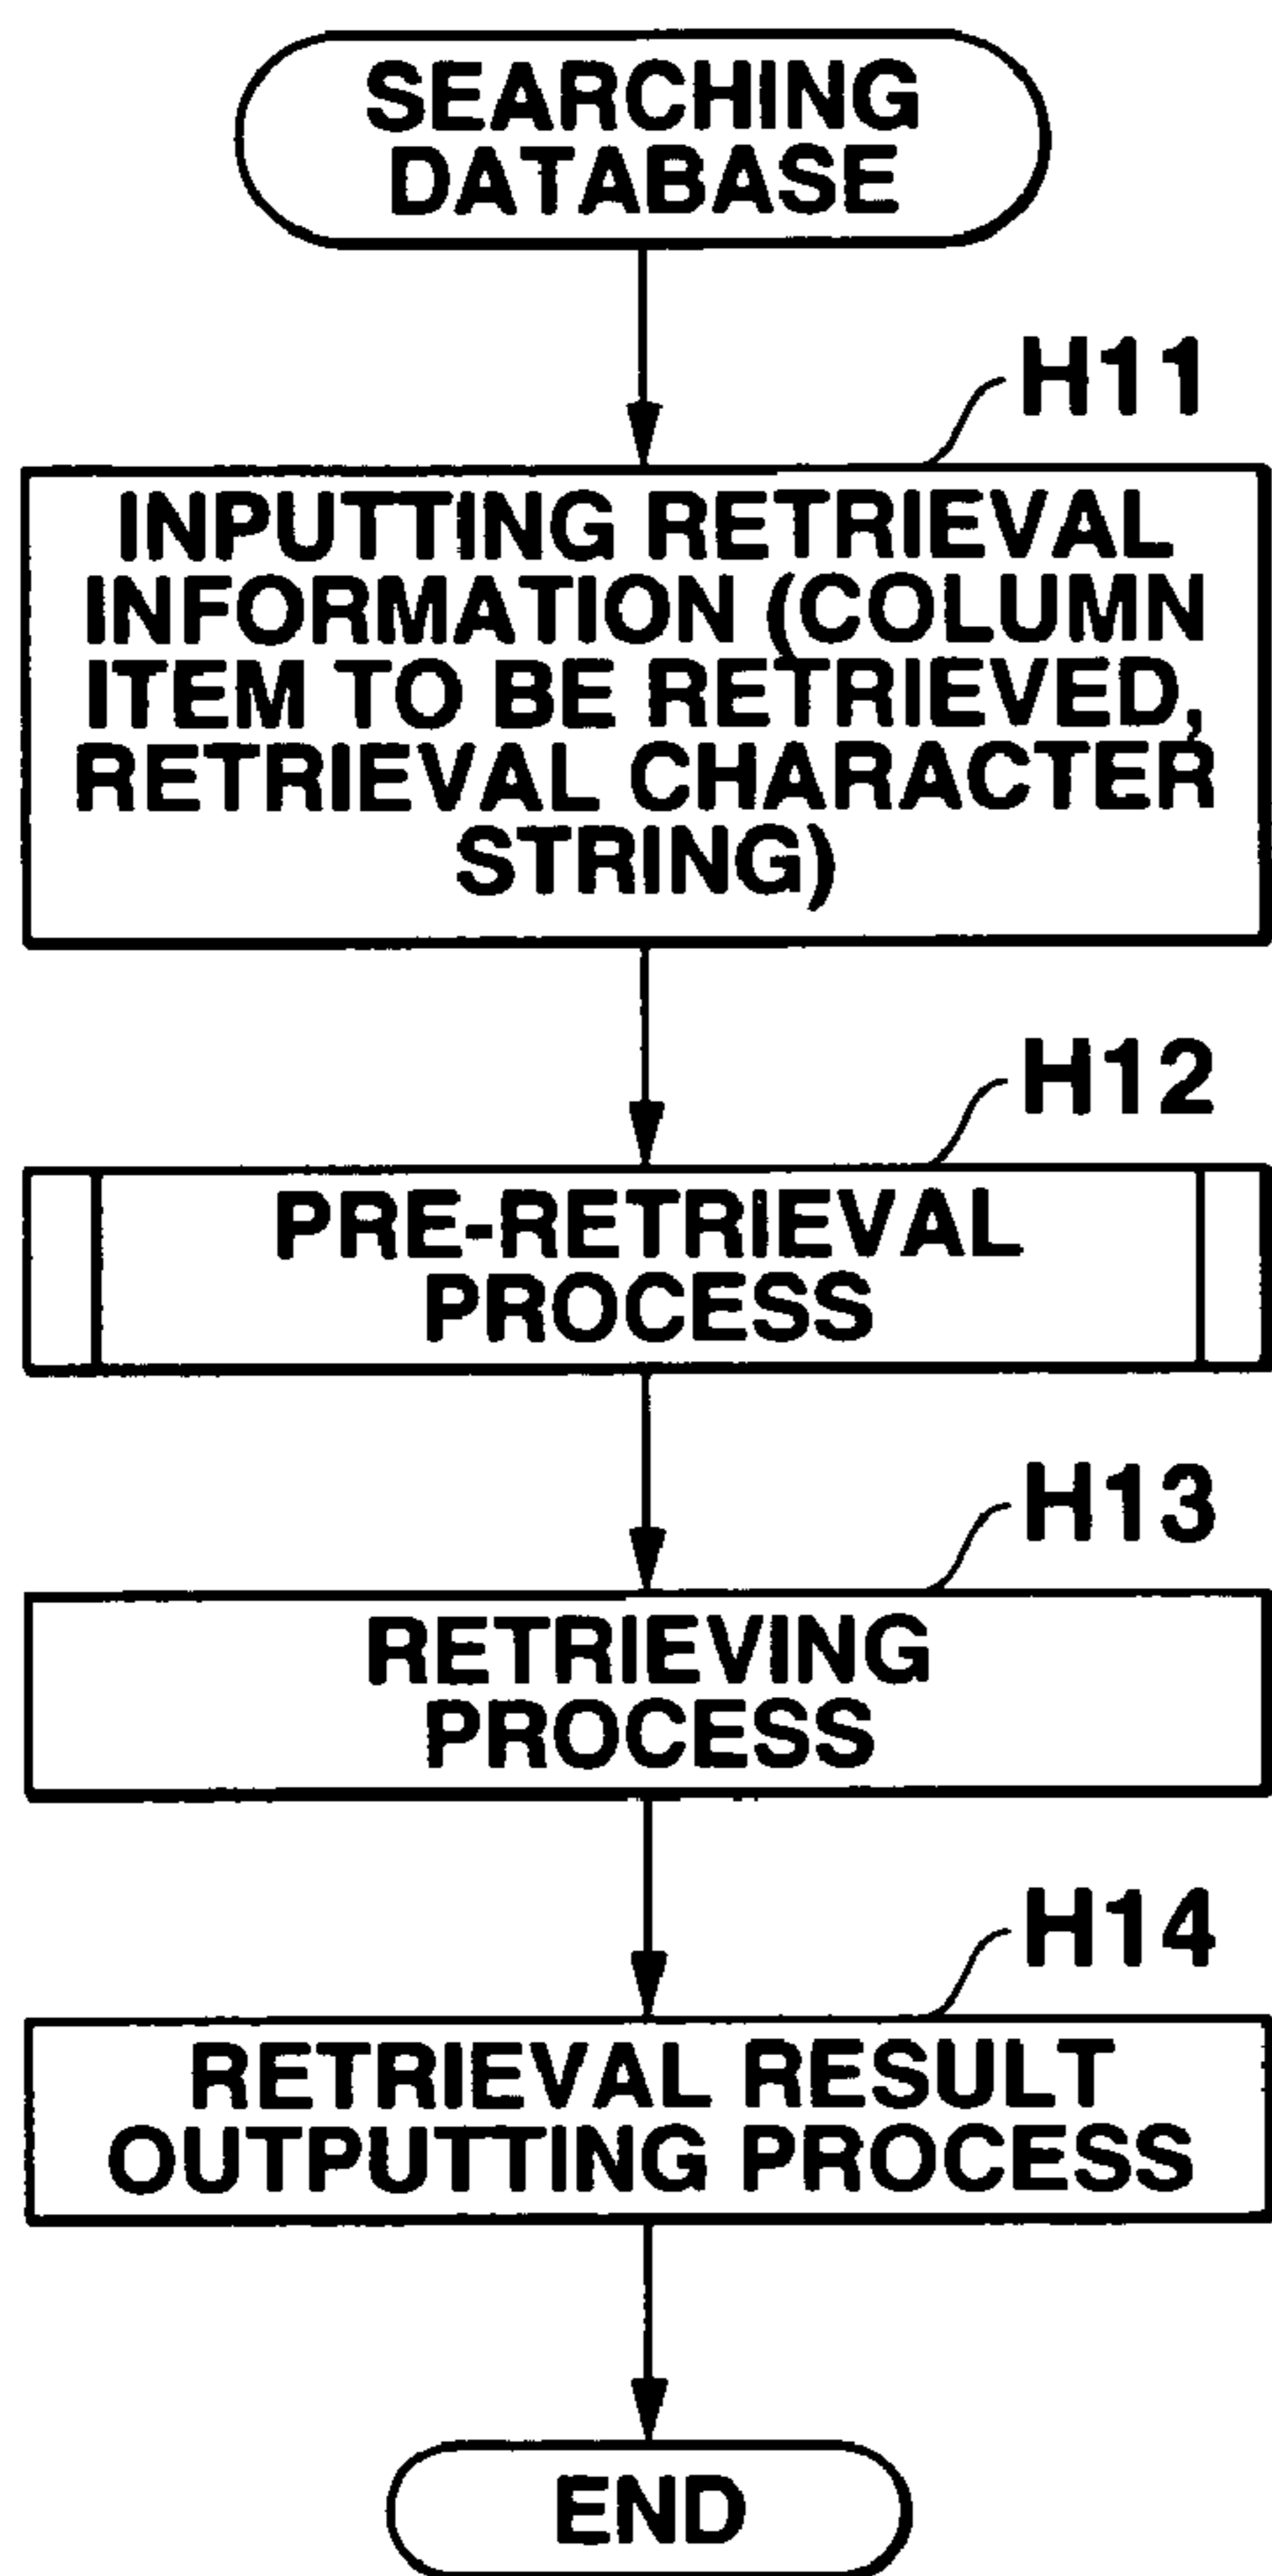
SEARCHING DATABASE

H11

INPUTTING RETRIEVAL INFORMATION (COLUMN ITEM TO BE RETRIEVED, RETRIEVAL CHARACTER STRING)

H12

PRE-RETRIEVAL PROCESS

H13

RETRIEVING PROCESS

H14

RETRIEVAL RESULT OUTPUTTING PROCESS

END